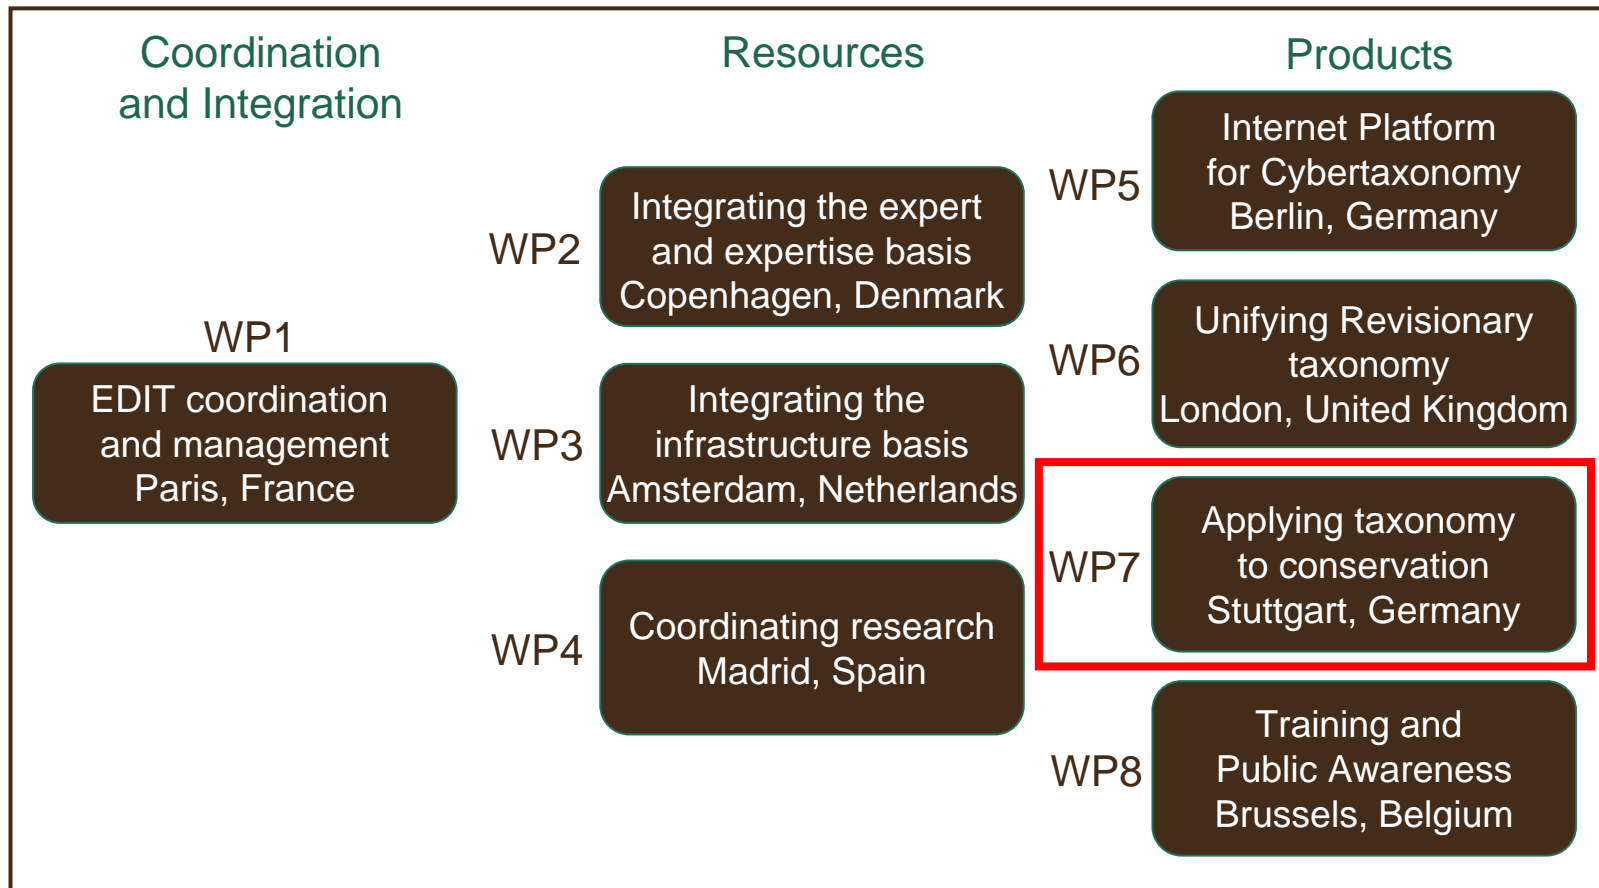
Coordination and Integration

Resources

Products

WP1
EDIT coordination and management
Paris, France

WP2
Integrating the expert and expertise basis
Copenhagen, Denmark

WP3
Integrating the infrastructure basis
Amsterdam, Netherlands

WP4
Coordinating research
Madrid, Spain

WP5
Internet Platform for Cybertaxonomy
Berlin, Germany

WP6
Unifying Revisionary taxonomy
London, United Kingdom

WP7
Applying taxonomy to conservation
Stuttgart, Germany

WP8
Training and Public Awareness
Brussels, Belgium